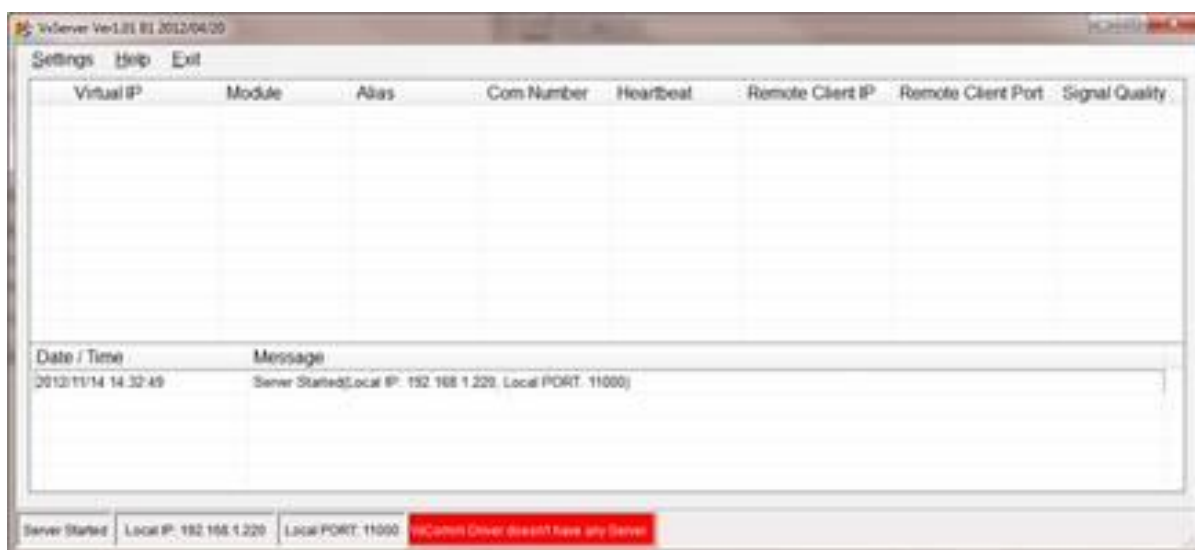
VxServer Ver1.01 B1 2012/04/20

Settings Help Exit

| Virtual IP | Module | Alias | Com Number | Heartbeat | Remote Client IP | Remote Client Port | Signal Quality |
|---|---|---|---|---|---|---|---|

| Date / Time | Message |
|---|---|
| 2012/11/14 14:32:49 | Server Started(Local IP: 192.168.1.220, Local PORT: 11000) |

Server Started | Local IP: 192.168.1.220 | Local PORT: 11000 | VxComm Driver doesn't have any Server